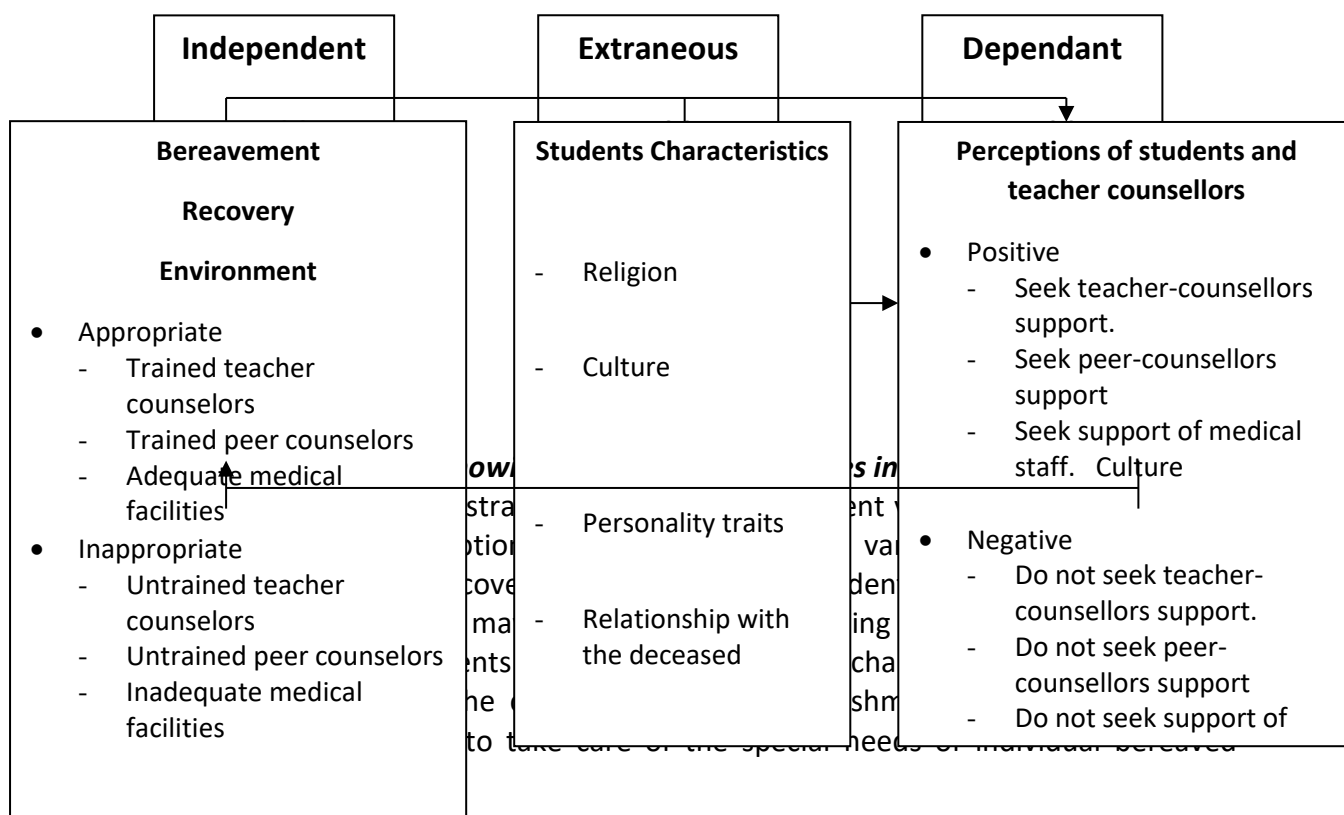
Independent

Extraneous

Dependant

Bereavement

Recovery

Environment

- Appropriate
  - Trained teacher counselors
  - Trained peer counselors
  - Adequate medical facilities
- Inappropriate
  - Untrained teacher counselors
  - Untrained peer counselors
  - Inadequate medical facilities

Students Characteristics

- Religion
- Culture
- Personality traits
- Relationship with the deceased

Perceptions of students and teacher counsellors

- Positive
  - Seek teacher-counsellors support.
  - Seek peer-counsellors support
  - Seek support of medical staff. Culture
- Negative
  - Do not seek teacher-counsellors support.
  - Do not seek peer-counsellors support
  - Do not seek support of

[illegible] to take care of the special needs of individual bereaved